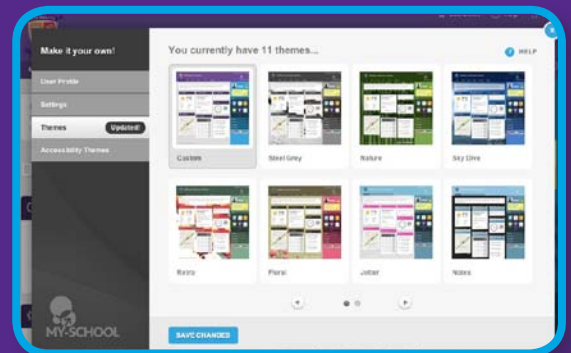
Make it your own!

User Profile

Settings

Themes Updated!

Accessibility Themes

You currently have 11 themes...

HELP

Custom

Steel Grey

Nature

Sky Blue

Retro

Floral

Jotter

Notes

SAVE CHANGES

MY-SCHOOL